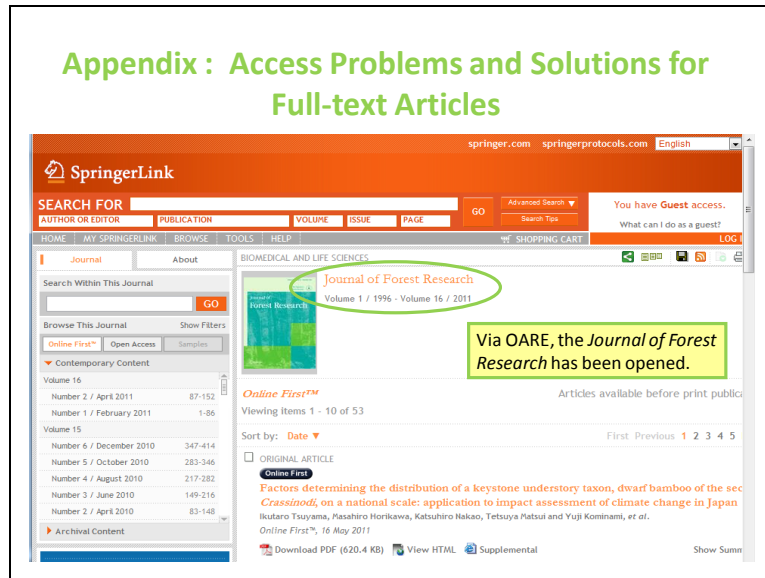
Appendix : Access Problems and Solutions for Full-text Articles

springer.com springerprotocols.com English

SpringerLink

SEARCH FOR
AUTHOR OR EDITOR PUBLICATION VOLUME ISSUE PAGE
GO
Advanced Search
Search Tips

You have Guest access.
What can I do as a guest?

HOME MY SPRINGERLINK BROWSE TOOLS HELP
SHOPPING CART
LOG I

Journal About

Search Within This Journal
GO

Browse This Journal Show Filters
Online First™ Open Access Samples

Contemporary Content
Volume 16
Number 2 / April 2011 87-152
Number 1 / February 2011 1-86
Volume 15
Number 6 / December 2010 347-414
Number 5 / October 2010 283-346
Number 4 / August 2010 217-282
Number 3 / June 2010 149-216
Number 2 / April 2010 83-148
Archival Content

BIOMEDICAL AND LIFE SCIENCES

Journal of Forest Research
Journal of Forest Research
Volume 1 / 1996 - Volume 16 / 2011

Via OARE, the Journal of Forest Research has been opened.

Online First™
Articles available before print publica
Viewing items 1 - 10 of 53

Sort by: Date
First Previous 1 2 3 4 5

ORIGINAL ARTICLE
Online First
Factors determining the distribution of a keystone understory taxon, dwarf bamboo of the sec Crassinodi, on a national scale: application to impact assessment of climate change in Japan
Ikutaro Tsuyama, Masahiro Horikawa, Katsuhiro Nakao, Tetsuya Matsui and Yuji Kominami, et al.
Online First™, 16 May 2011
Download PDF (620.4 KB) View HTML Supplemental
Show Summ